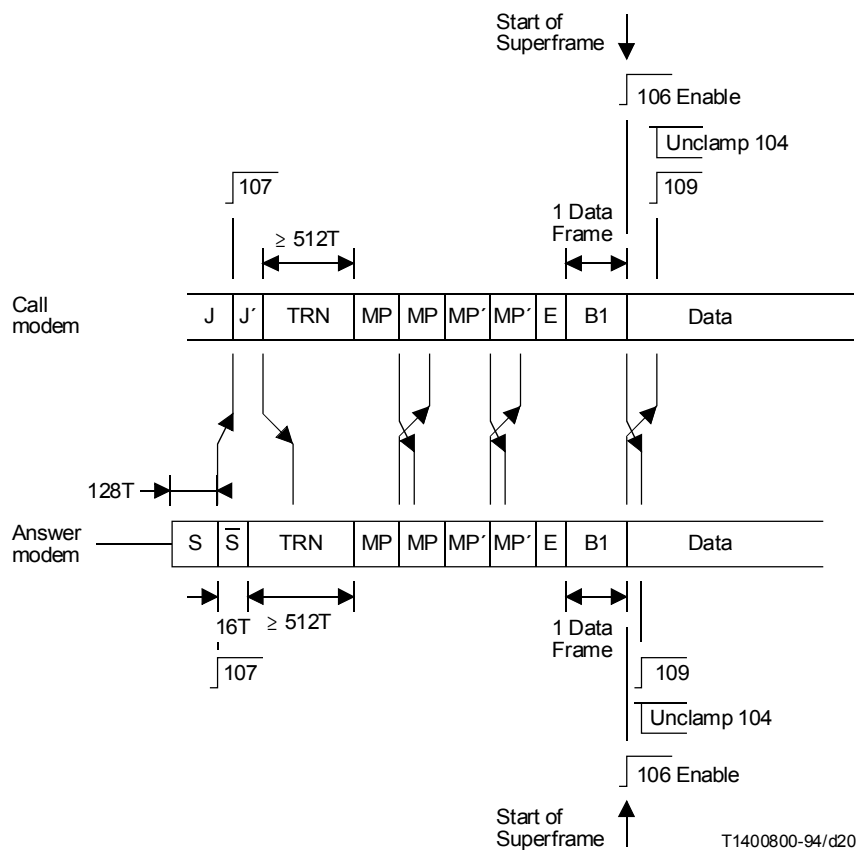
Start of Superframe

106 Enable

Unclamp 104

107

109

1 Data Frame

≥ 512T

Call modem

| J | J´ | TRN | MP | MP | MP´ | MP´ | E | B1 | Data |
|---|---|---|---|---|---|---|---|---|---|

128T

Answer modem

| S | $\overline{S}$ | TRN | MP | MP | MP´ | MP´ | E | B1 | Data |
|---|---|---|---|---|---|---|---|---|---|

16T

≥ 512T

107

1 Data Frame

109

Unclamp 104

106 Enable

Start of Superframe

T1400800-94/d20